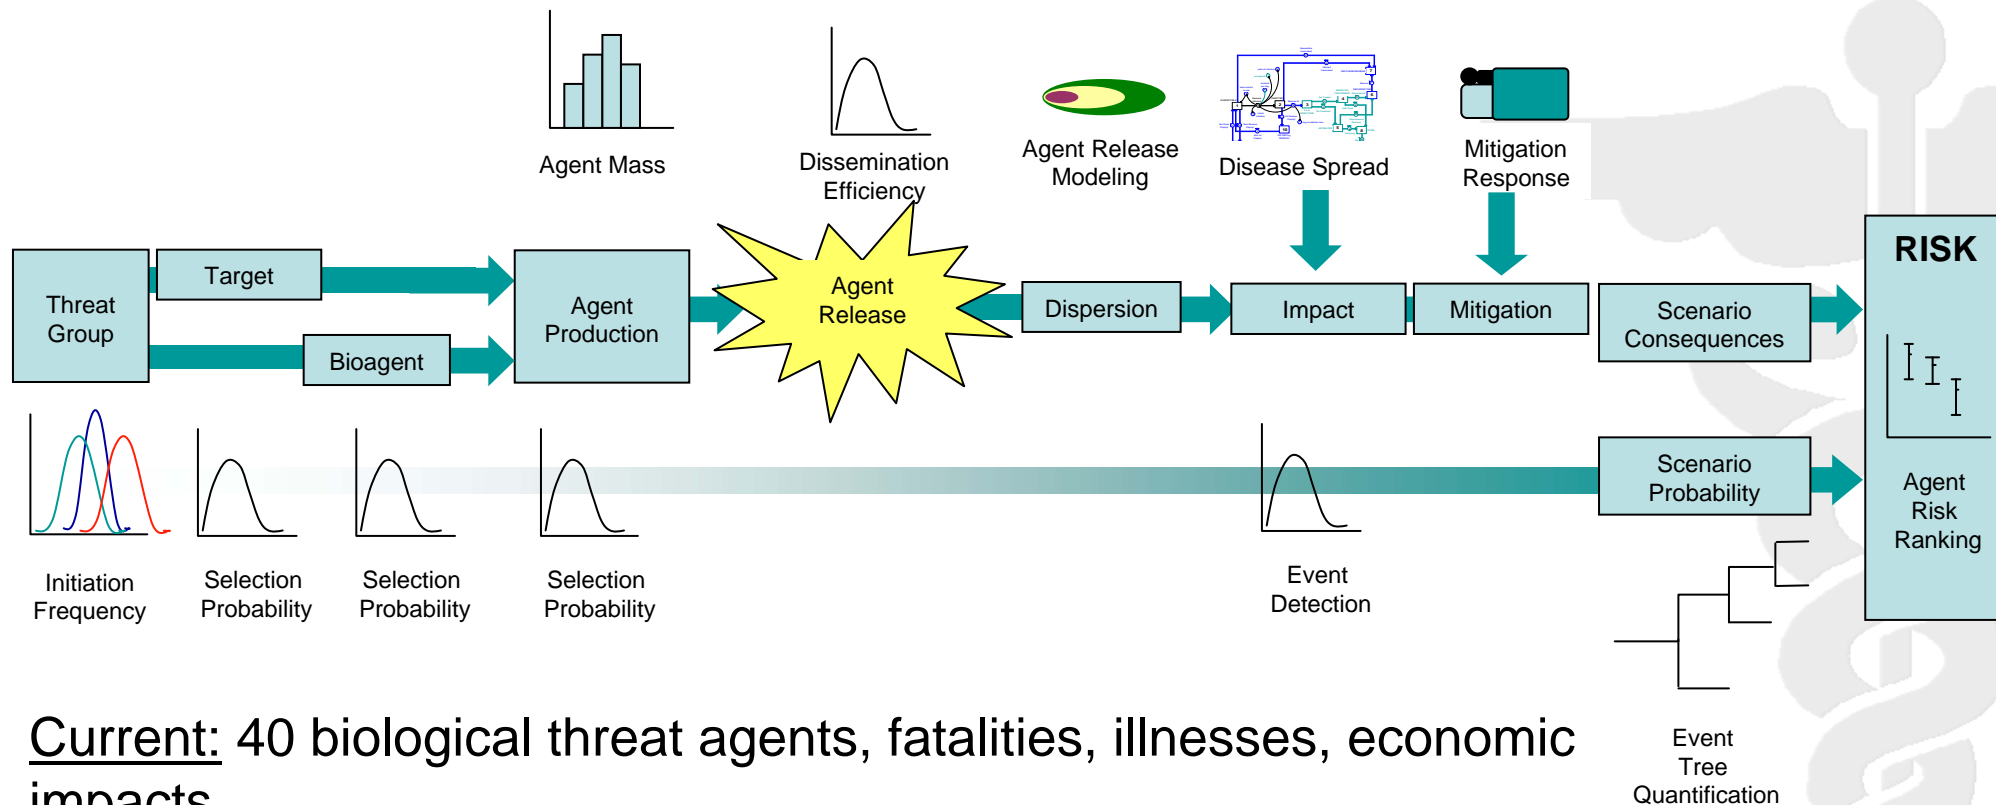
Agent Mass

Dissemination Efficiency

Agent Release Modeling

Disease Spread

Mitigation Response

Threat Group

Target

Bioagent

Agent Production

Agent Release

Dispersion

Impact

Mitigation

Scenario Consequences

RISK

Agent Risk Ranking

Scenario Probability

Initiation Frequency

Selection Probability

Selection Probability

Selection Probability

Event Detection

Event Tree Quantification

Current: 40 biological threat agents, fatalities, illnesses, economic impacts